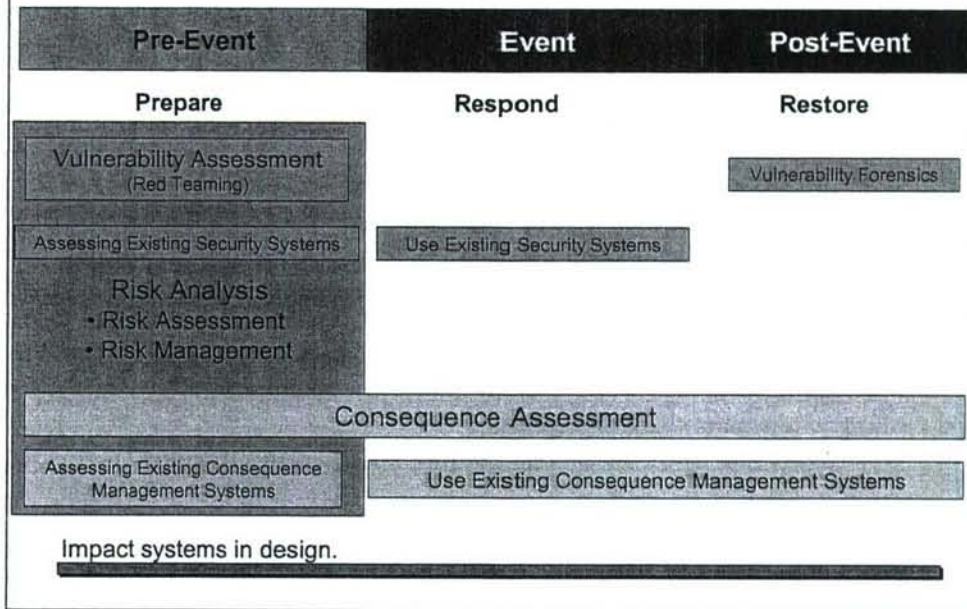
Pre-Event

Event

Post-Event

Prepare

Respond

Restore

Vulnerability Assessment
(Red Teaming)

Vulnerability Forensics

Assessing Existing Security Systems

Use Existing Security Systems

Risk Analysis
• Risk Assessment
• Risk Management

Consequence Assessment

Assessing Existing Consequence Management Systems

Use Existing Consequence Management Systems

Impact systems in design.